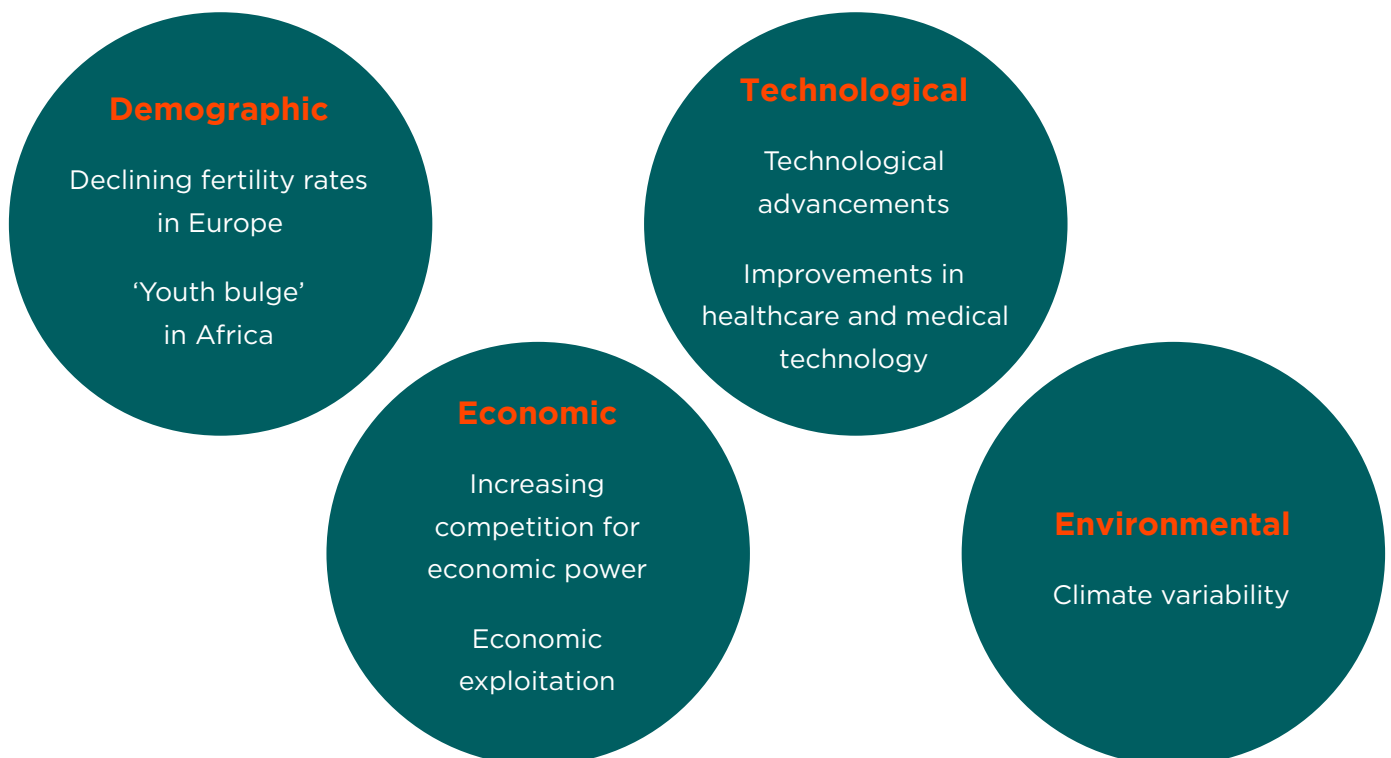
Demographic

Declining fertility rates in Europe

'Youth bulge' in Africa

Technological

Technological advancements

Improvements in healthcare and medical technology

Economic

Increasing competition for economic power

Economic exploitation

Environmental

Climate variability